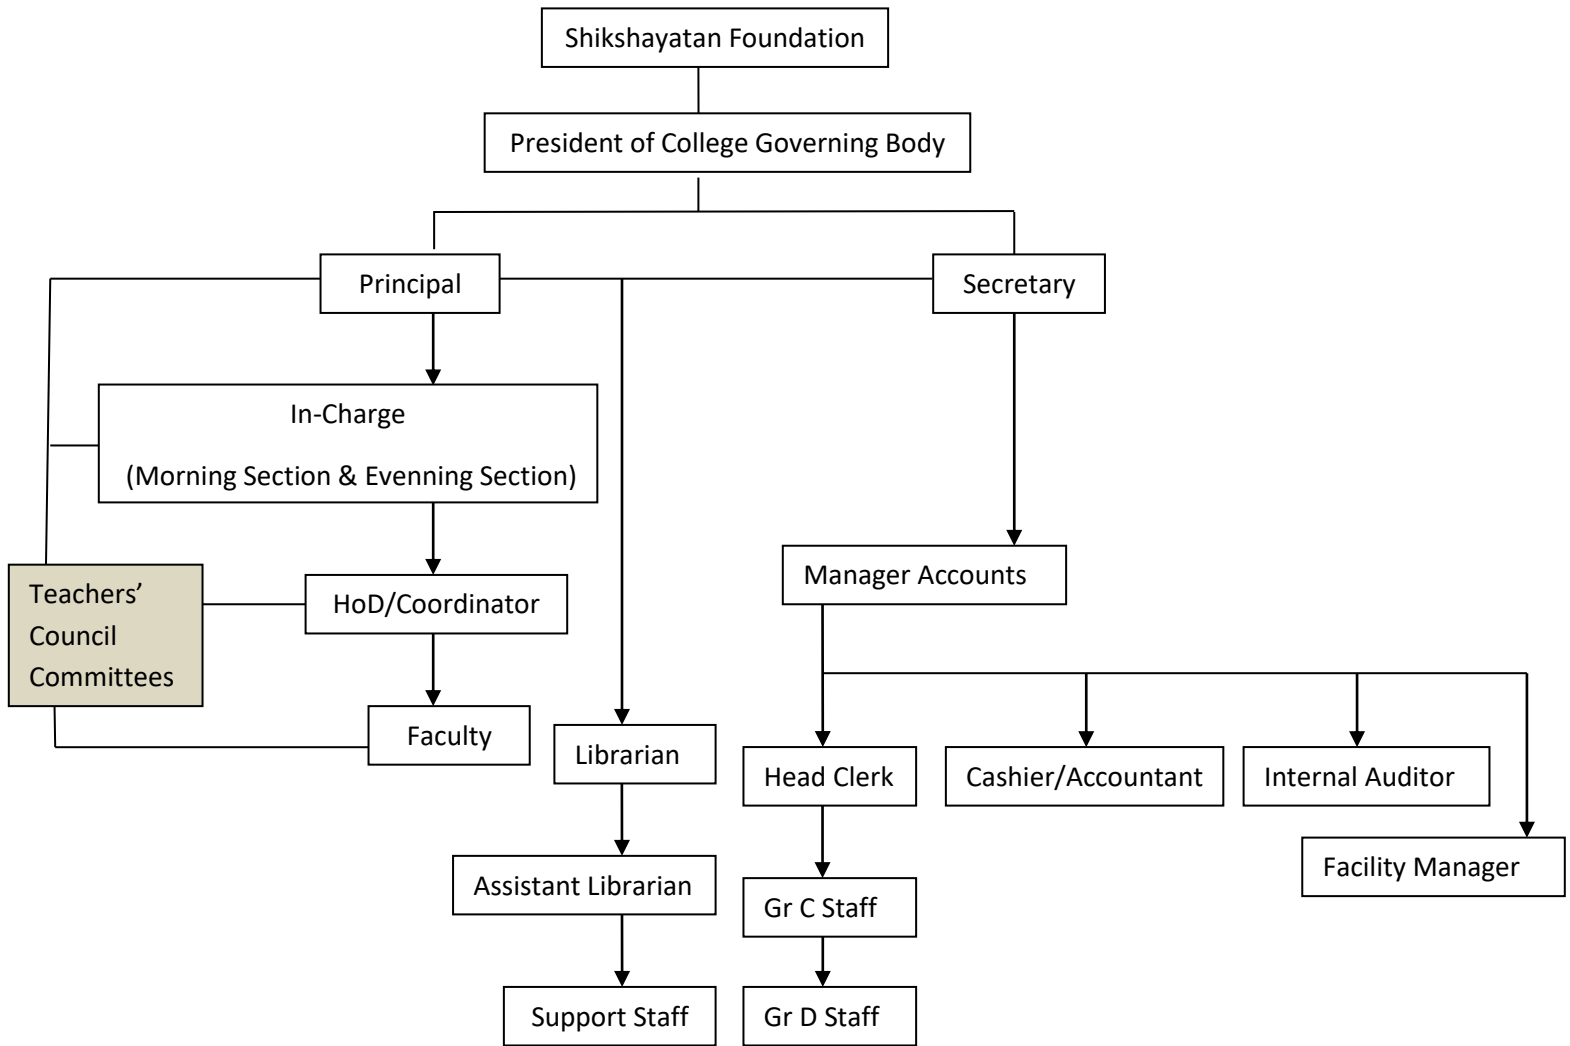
Shikshayatan Foundation

President of College Governing Body

Principal

Secretary

In-Charge

(Morning Section & Evenning Section)

Teachers' Council Committees

HoD/Coordinator

Faculty

Librarian

Assistant Librarian

Support Staff

Manager Accounts

Head Clerk

Cashier/Accountant

Internal Auditor

Facility Manager

Gr C Staff

Gr D Staff